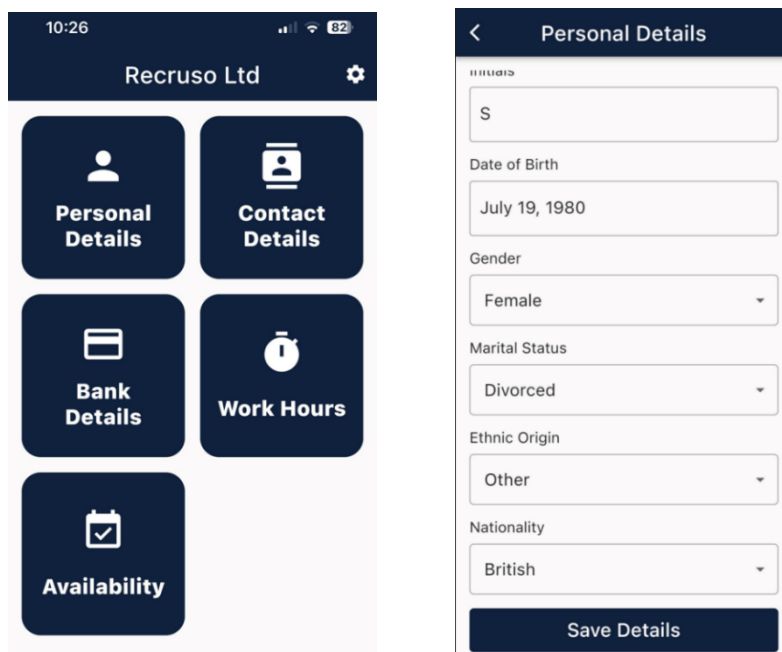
10:26

82

Recruso Ltd

Personal Details

Contact Details

Bank Details

Work Hours

Availability

Personal Details

Initials

S

Date of Birth

July 19, 1980

Gender

Female

Marital Status

Divorced

Ethnic Origin

Other

Nationality

British

Save Details